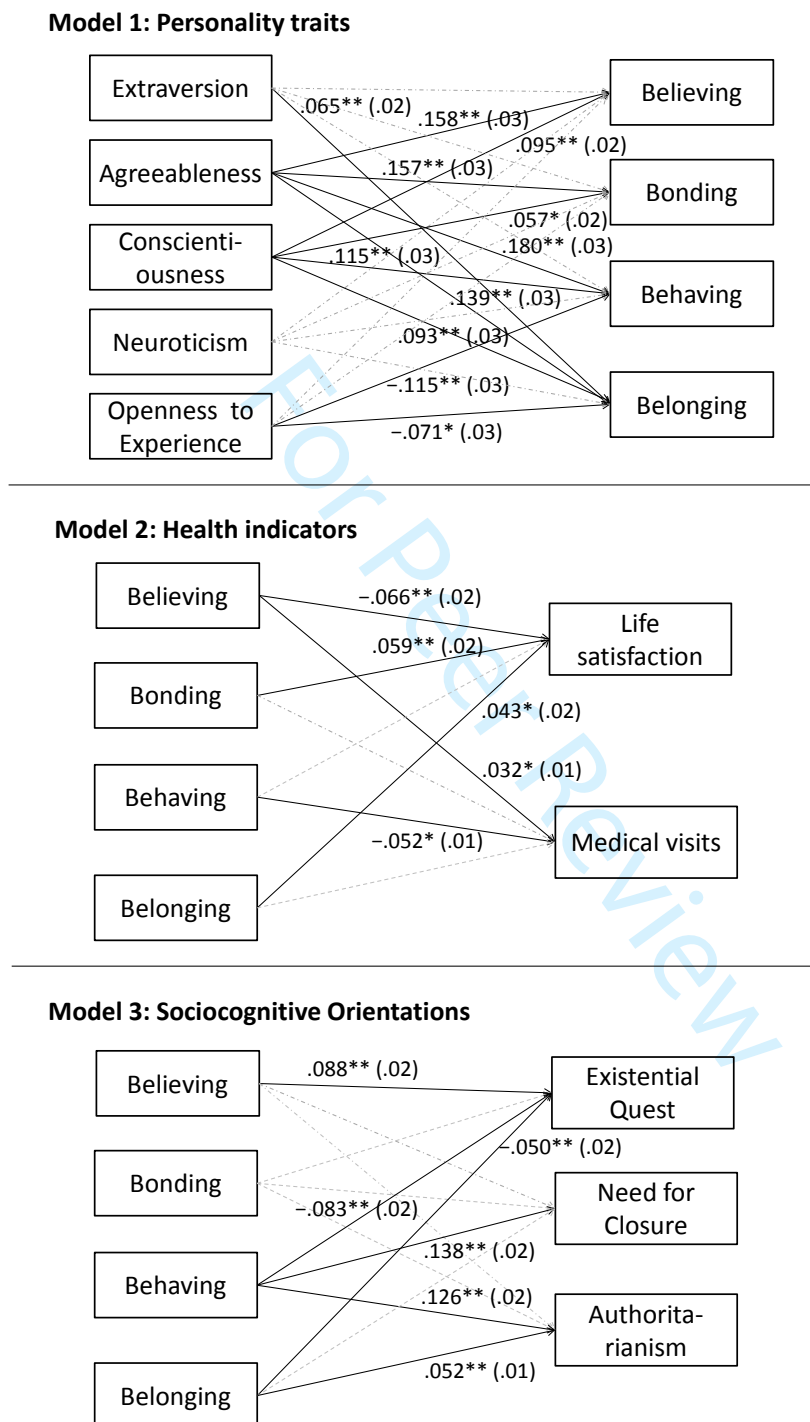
**Model 1: Personality traits**

Extraversion

Agreeableness

Conscientiousness

Neuroticism

Openness to Experience

.065** (.02)

.158** (.03)

.095** (.02)

.157** (.03)

.057* (.02)

.180** (.03)

.115** (.03)

.139** (.03)

.093** (.03)

−.115** (.03)

−.071* (.03)

Believing

Bonding

Behaving

Belonging

**Model 2: Health indicators**

Believing

Bonding

Behaving

Belonging

−.066** (.02)

.059** (.02)

.043* (.02)

.032* (.01)

−.052* (.01)

Life satisfaction

Medical visits

**Model 3: Sociocognitive Orientations**

Believing

Bonding

Behaving

Belonging

.088** (.02)

−.050** (.02)

−.083** (.02)

.138** (.02)

.126** (.02)

.052** (.01)

Existential Quest

Need for Closure

Authoritarianism

For Peer Review